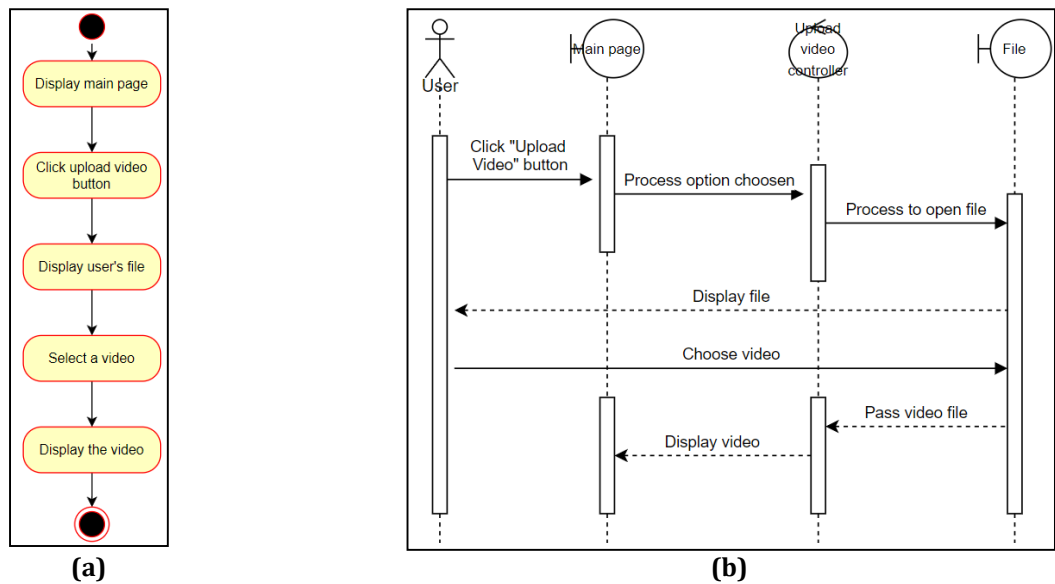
Display main page

Click upload video button

Display user's file

Select a video

Display the video

(a)

User

Main page

Upload video controller

File

Click "Upload Video" button

Process option choosen

Process to open file

Display file

Choose video

Pass video file

Display video

(b)